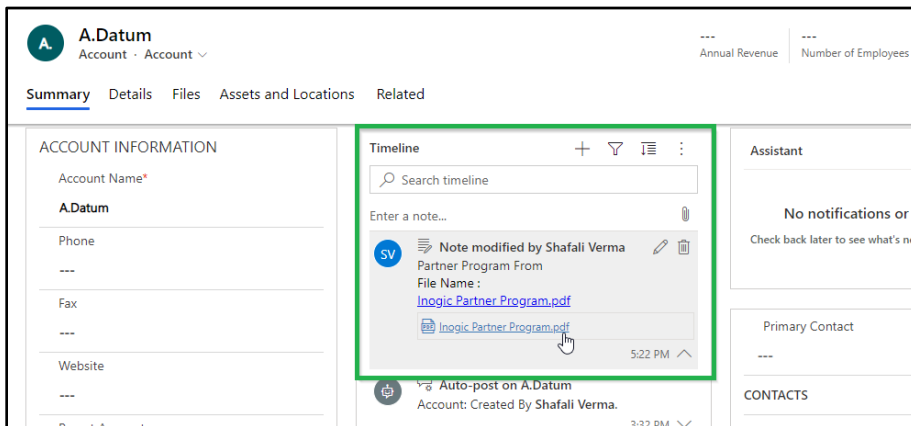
A.
A.Datum
Account · Account

---
Annual Revenue
---
Number of Employees

Summary Details Files Assets and Locations Related

ACCOUNT INFORMATION
Account Name*
A.Datum
Phone
---
Fax
---
Website
---

Timeline
Search timeline
Enter a note...
SV
Note modified by Shafali Verma
Partner Program From
File Name :
Inogic Partner Program.pdf
Inogic Partner Program.pdf
5:22 PM
Auto-post on A.Datum
Account: Created By Shafali Verma.

Assistant
No notifications or
Check back later to see what's n

Primary Contact
---
CONTACTS